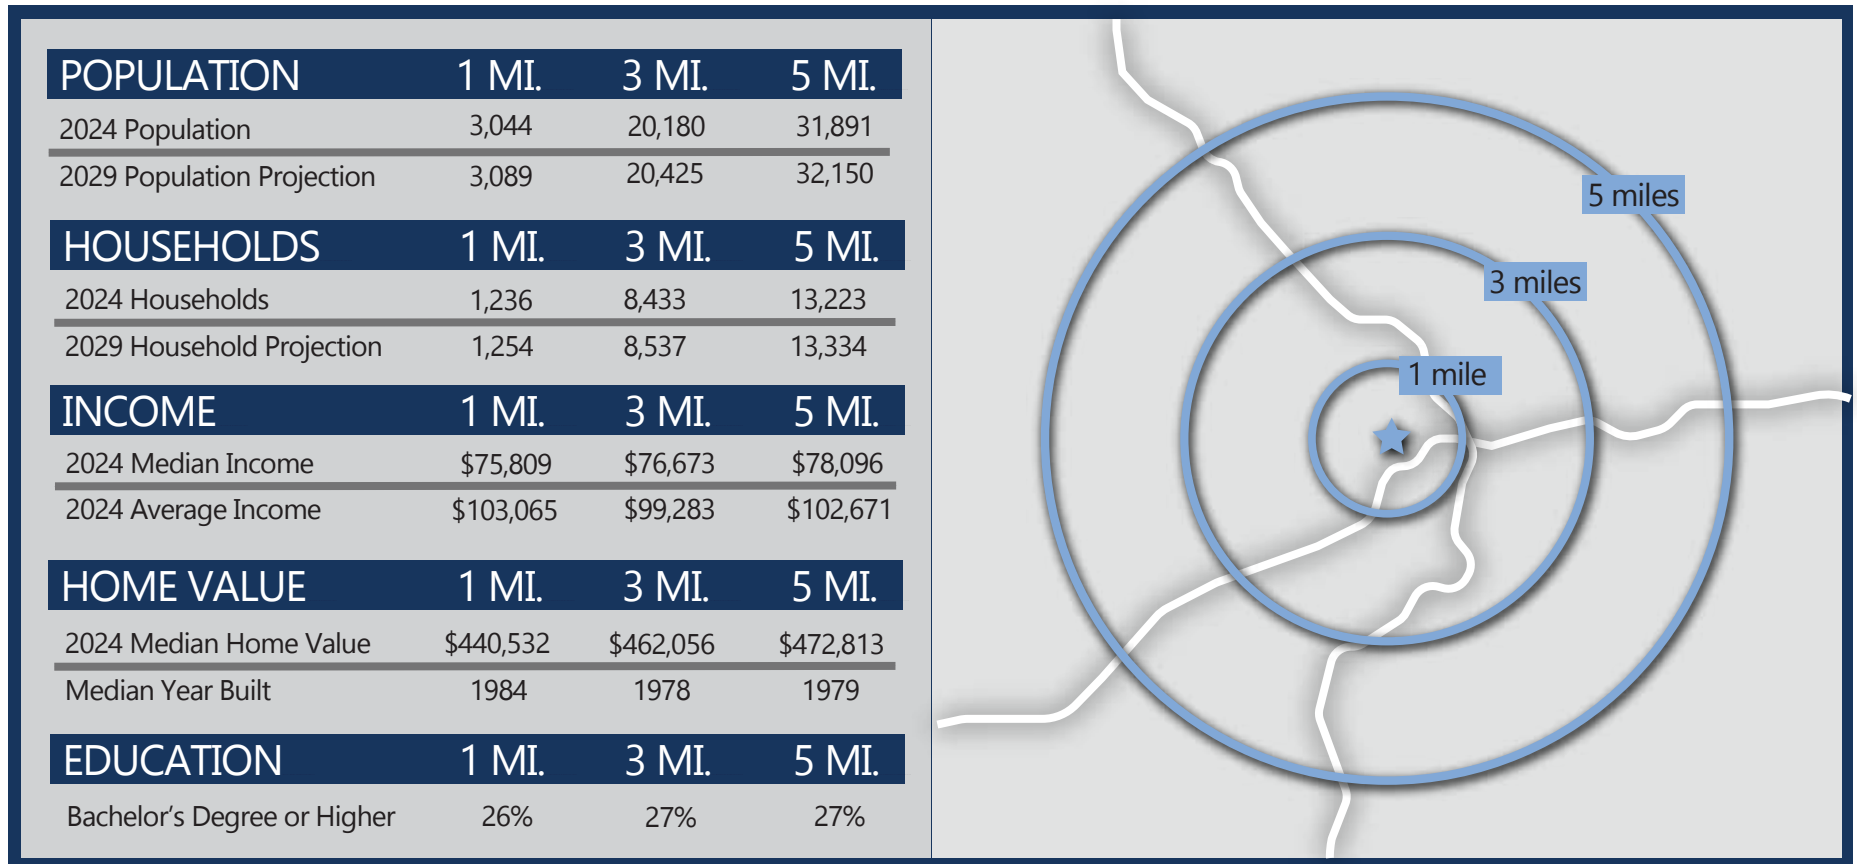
| POPULATION | 1 MI. | 3 MI. | 5 MI. |
|---|---|---|---|
| 2024 Population | 3,044 | 20,180 | 31,891 |
| 2029 Population Projection | 3,089 | 20,425 | 32,150 |

| HOUSEHOLDS | 1 MI. | 3 MI. | 5 MI. |
|---|---|---|---|
| 2024 Households | 1,236 | 8,433 | 13,223 |
| 2029 Household Projection | 1,254 | 8,537 | 13,334 |

| INCOME | 1 MI. | 3 MI. | 5 MI. |
|---|---|---|---|
| 2024 Median Income | \$75,809 | \$76,673 | \$78,096 |
| 2024 Average Income | \$103,065 | \$99,283 | \$102,671 |

| HOME VALUE | 1 MI. | 3 MI. | 5 MI. |
|---|---|---|---|
| 2024 Median Home Value | \$440,532 | \$462,056 | \$472,813 |
| Median Year Built | 1984 | 1978 | 1979 |

| EDUCATION | 1 MI. | 3 MI. | 5 MI. |
|---|---|---|---|
| Bachelor's Degree or Higher | 26% | 27% | 27% |

5 miles
3 miles
1 mile